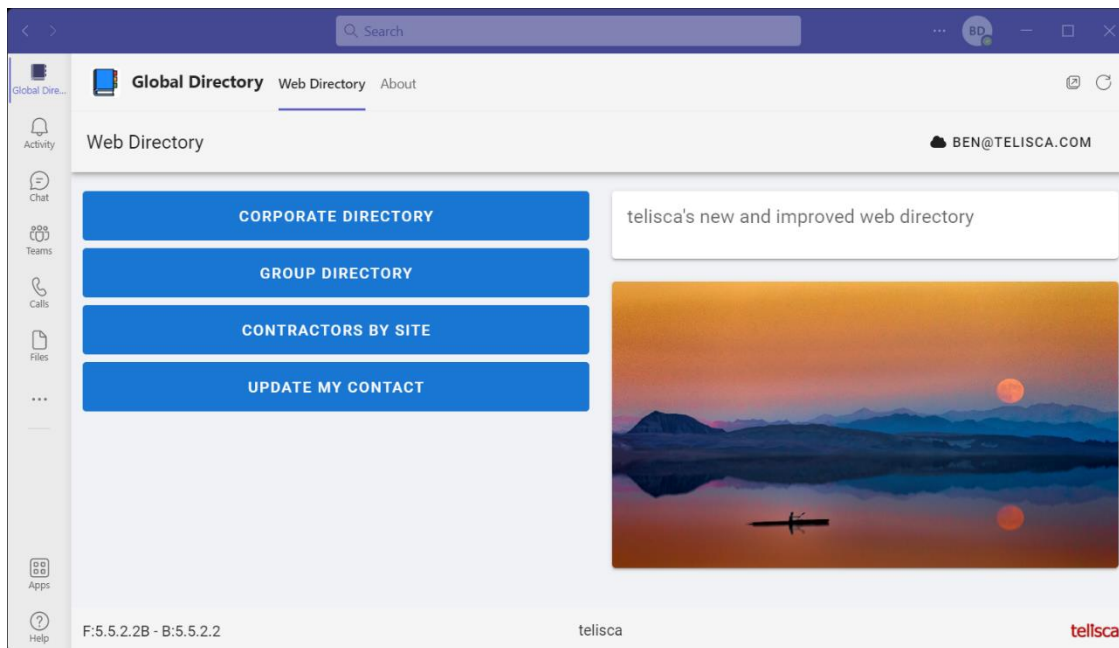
Search

BD

Global Dire...

Activity

Chat

Teams

Calls

Files

...

Apps

Help

Global Directory Web Directory About

Web Directory

BEN@TELISCA.COM

CORPORATE DIRECTORY

GROUP DIRECTORY

CONTRACTORS BY SITE

UPDATE MY CONTACT

telisca's new and improved web directory

F:5.5.2.2B - B:5.5.2.2

telisca

telisca